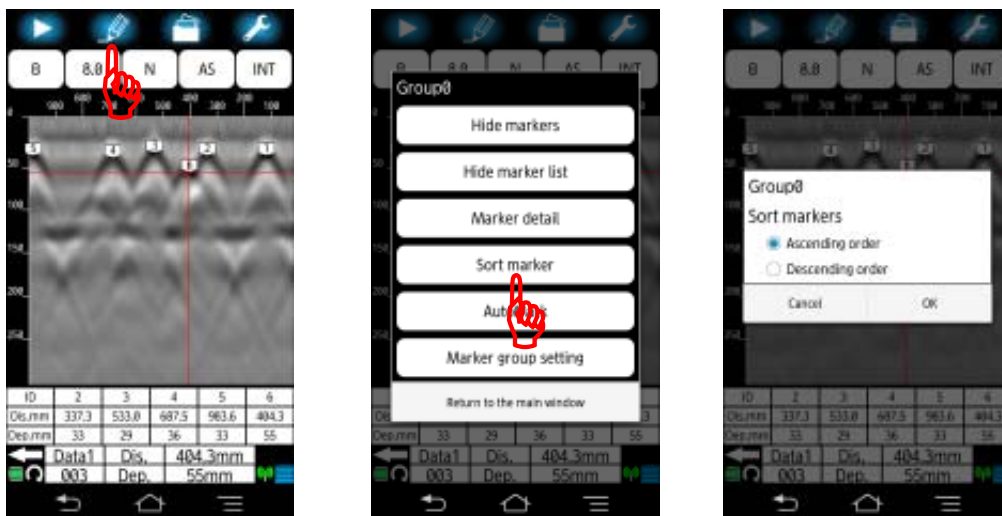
B 8.8 N AS INT

900 800 700 600 500 400 300 200 100

5 4 3 1 2 1

50

100

150

200

250

| ID | 2 | 3 | 4 | 5 | 6 |
|---|---|---|---|---|---|
| Dis.mm | 337.3 | 533.0 | 687.5 | 983.6 | 404.3 |
| Dep.mm | 33 | 29 | 36 | 33 | 55 |

Data1 Dis. 404.3mm
003 Dep. 55mm

B 8.8 N AS INT

Group0

Hide markers

Hide marker list

Marker detail

Sort marker

Auto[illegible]

Marker group setting

Return to the main window

| Dis.mm | 337.3 | 533.0 | 687.5 | 983.6 | 404.3 |
|---|---|---|---|---|---|
| Dep.mm | 33 | 29 | 36 | 33 | 55 |

Data1 Dis. 404.3mm
003 Dep. 55mm

B 8.8 N AS INT

Group0

Sort markers

Ascending order

Descending order

Cancel OK

| ID | 2 | 3 | 4 | 5 | 6 |
|---|---|---|---|---|---|
| Dis.mm | 337.3 | 533.0 | 687.5 | 983.6 | 404.3 |
| Dep.mm | 33 | 29 | 36 | 33 | 55 |

Data1 Dis. 404.3mm
003 Dep. 55mm